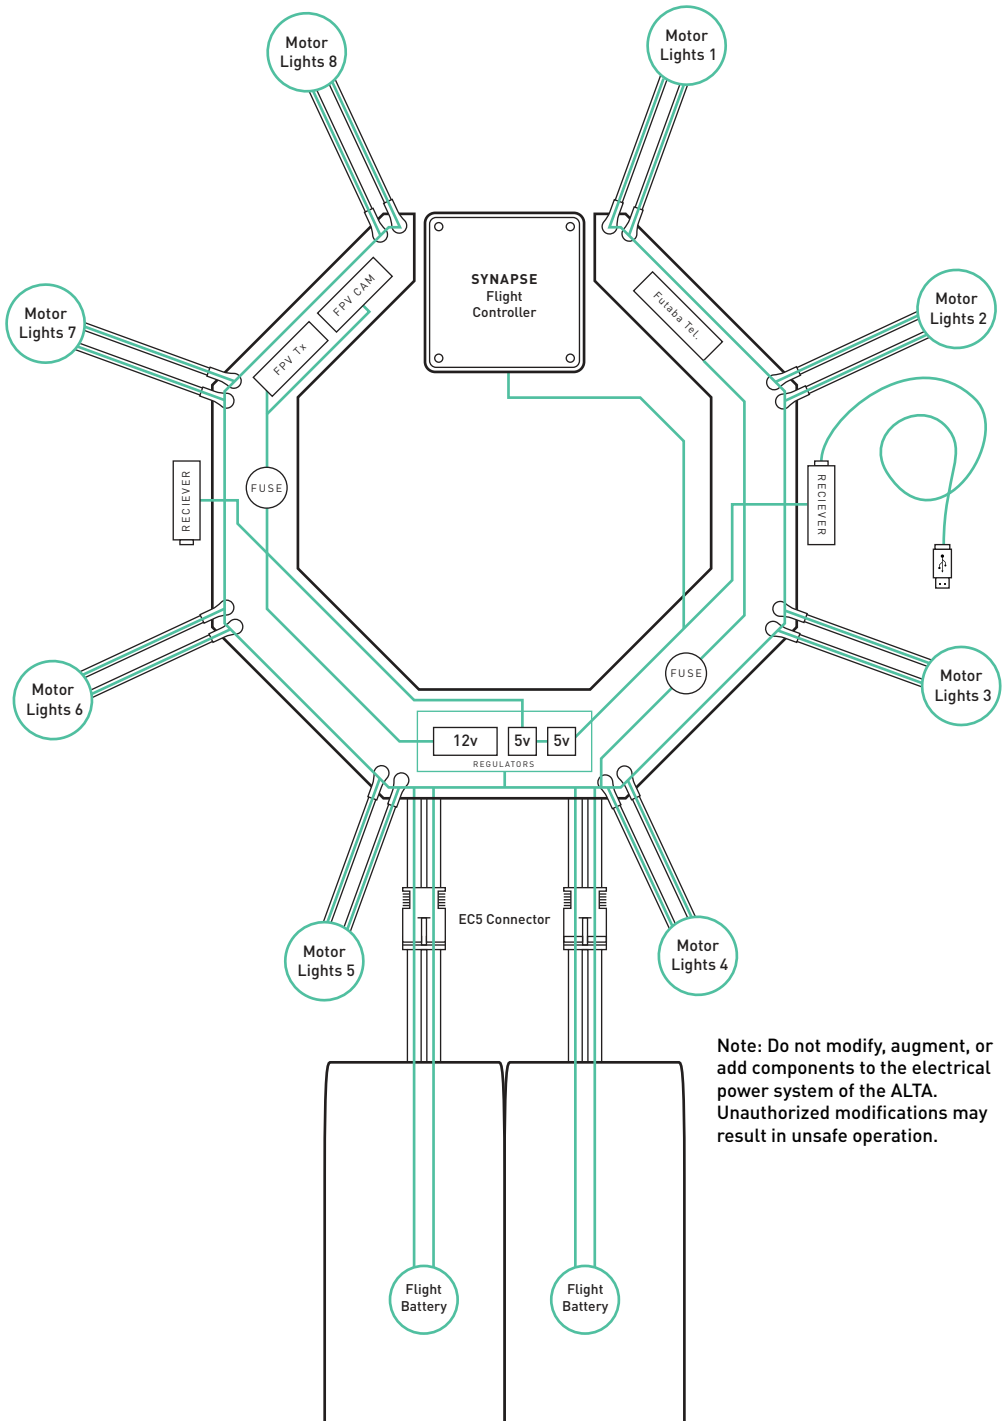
Motor Lights 8

Motor Lights 1

SYNAPSE
Flight
Controller

Motor Lights 7

Motor Lights 2

FPV CAM

FPV Tx

Futaba Tel.

RECIEVER

FUSE

RECIEVER

Motor Lights 6

Motor Lights 3

FUSE

12v

5v

5v

REGULATORS

EC5 Connector

Motor Lights 5

Motor Lights 4

Note: Do not modify, augment, or add components to the electrical power system of the ALTA. Unauthorized modifications may result in unsafe operation.

Flight Battery

Flight Battery